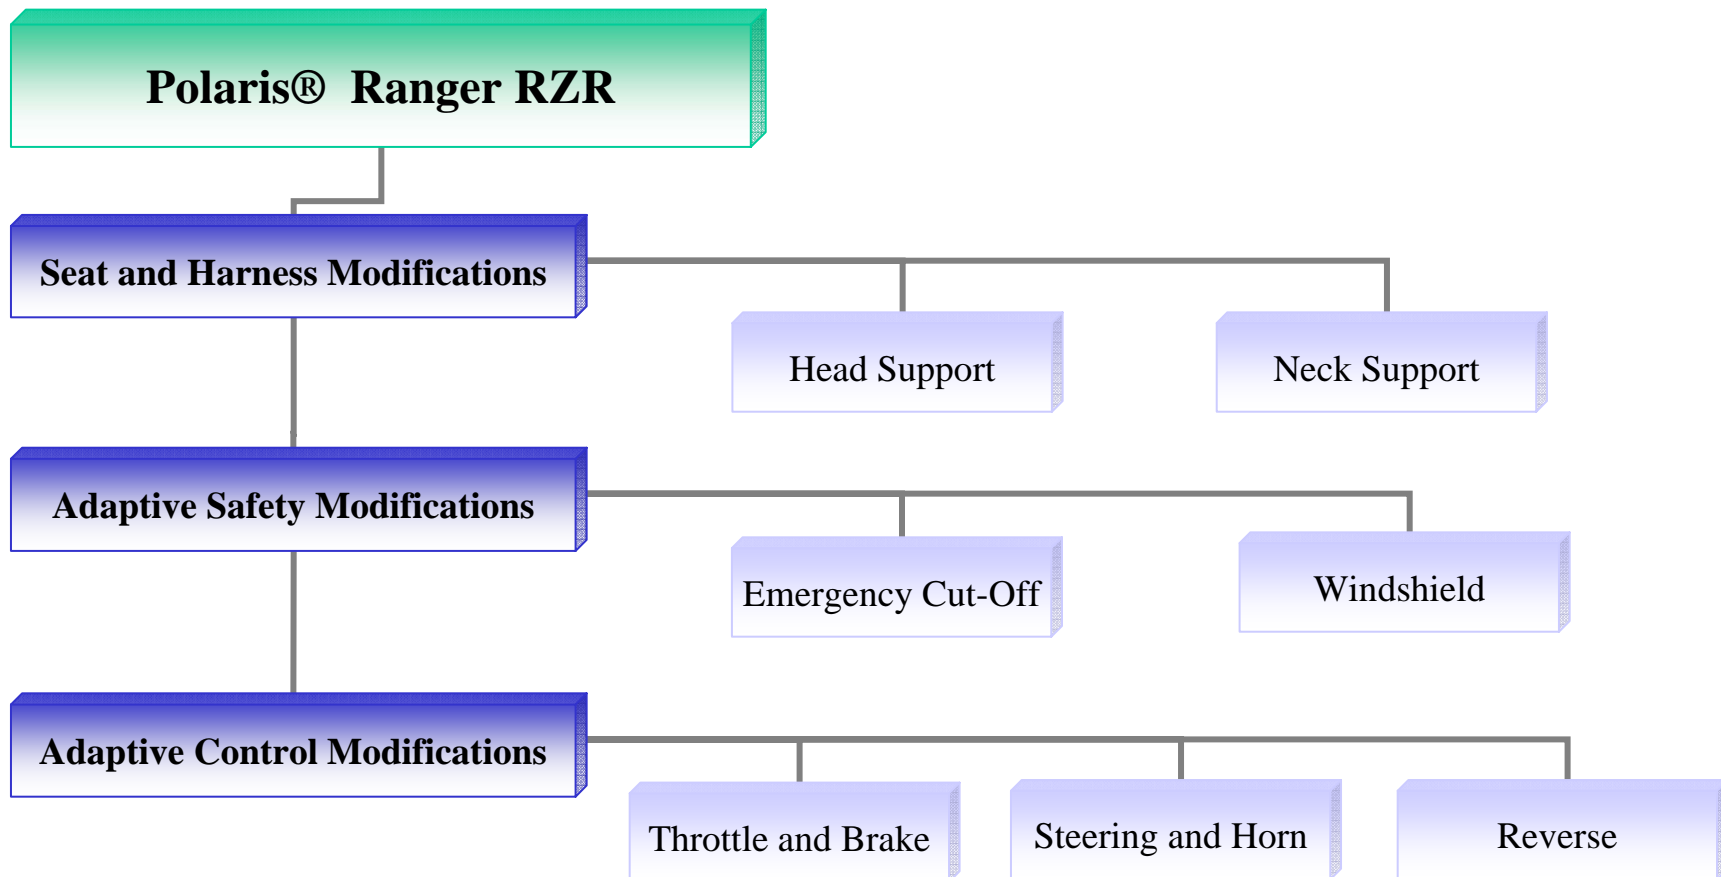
Polaris® Ranger RZR

Seat and Harness Modifications

Head Support

Neck Support

Adaptive Safety Modifications

Emergency Cut-Off

Windshield

Adaptive Control Modifications

Throttle and Brake

Steering and Horn

Reverse